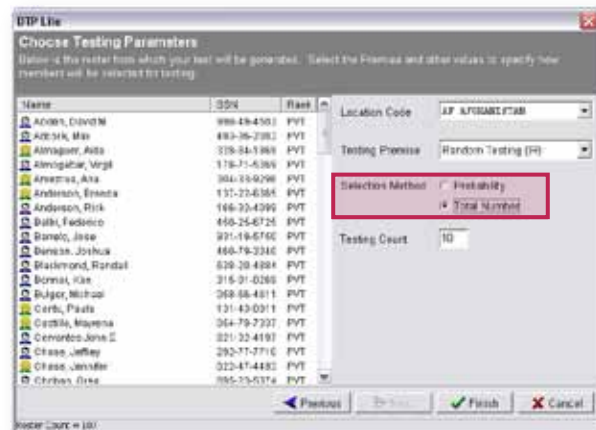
DTP Lite

Choose Testing Parameters

Below is the roster from which your test will be generated. Select the Premise and other values to specify how members will be selected for testing.

| Name | SSN | Rank |
|---|---|---|
| Andes, Dorothe | 986-49-4563 | PVT |
| Adcock, Max | 493-36-2083 | PVT |
| Almaguer, Alta | 328-84-5969 | PVT |
| Almogabar, Virgil | 178-71-5369 | PVT |
| Amestras, Ana | 304-33-9298 | PVT |
| Anderson, Ernesta | 137-23-6385 | PVT |
| Anderson, Rick | 166-32-4399 | PVT |
| Balbi, Federico | 468-25-6725 | PVT |
| Barrelo, Jose | 931-19-6760 | PVT |
| Benson, Joshua | 486-79-3340 | PVT |
| Blackmond, Randall | 639-20-4884 | PVT |
| Bonner, Kim | 315-01-0266 | PVT |
| Bulger, Michael | 368-66-4811 | PVT |
| Certo, Paula | 131-43-0311 | PVT |
| Castille, Mayema | 364-79-7337 | PVT |
| Cervantes Jone E | 021-32-4197 | PVT |
| Chase, Jeffrey | 282-77-7710 | PVT |
| Chase, Jennifer | 022-47-4482 | PVT |
| Chichas, Greg | 095-23-5374 | PVT |

Location Code: AF AFGHANISTAN

Testing Premise: Random Testing (R)

Selection Method: Probability / Total Number

Testing Count: 10

Previous | Next | Finish | Cancel

Roster Count = 187